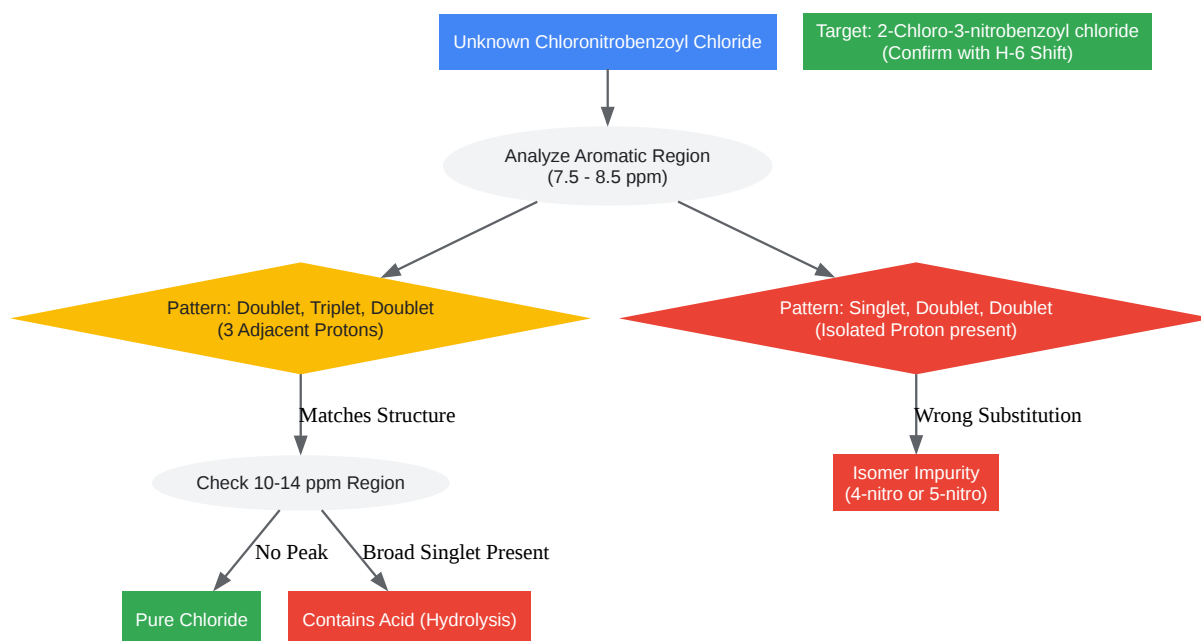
Unknown Chloronitrobenzoyl Chloride

Target: 2-Chloro-3-nitrobenzoyl chloride
(Confirm with H-6 Shift)

Analyze Aromatic Region
(7.5 - 8.5 ppm)

Pattern: Doublet, Triplet, Doublet
(3 Adjacent Protons)

Pattern: Singlet, Doublet, Doublet
(Isolated Proton present)

Matches Structure

Wrong Substitution

Check 10-14 ppm Region

Isomer Impurity
(4-nitro or 5-nitro)

No Peak

Broad Singlet Present

Pure Chloride

Contains Acid (Hydrolysis)